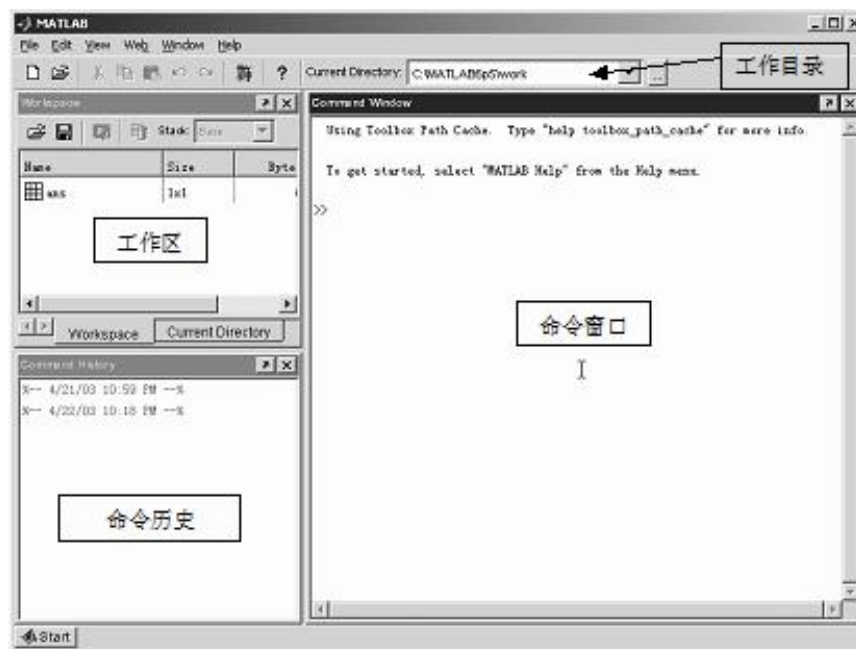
MATLAB

File Edit View Web Window Help

Current Directory: C:\MATLAB6p5\work

工作目录

Workspace

Stack: Base

| Name | Size | Byte |
|---|---|---|
| ans | 1x1 | |

工作区

Workspace Current Directory

Command History

%-- 4/21/03 10:59 PM --%
%-- 4/22/03 10:18 PM --%

命令历史

Command Window

Using Toolbox Path Cache. Type "help toolbox_path_cache" for more info.

To get started, select "MATLAB Help" from the Help menu.

>>

命令窗口

Start